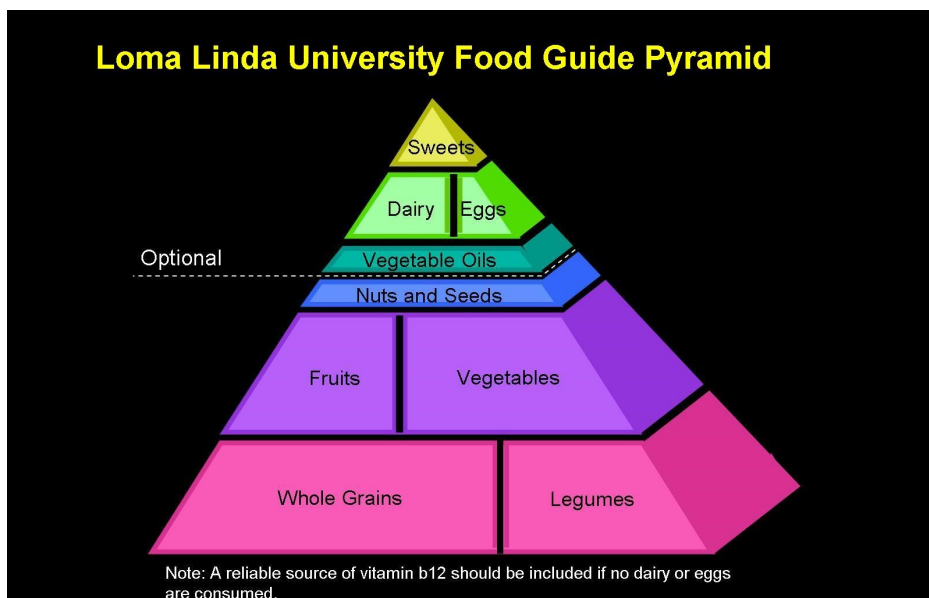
Loma Linda University Food Guide Pyramid

Sweets

Dairy

Eggs

Optional

Vegetable Oils

Nuts and Seeds

Fruits

Vegetables

Whole Grains

Legumes

Note: A reliable source of vitamin b12 should be included if no dairy or eggs are consumed.